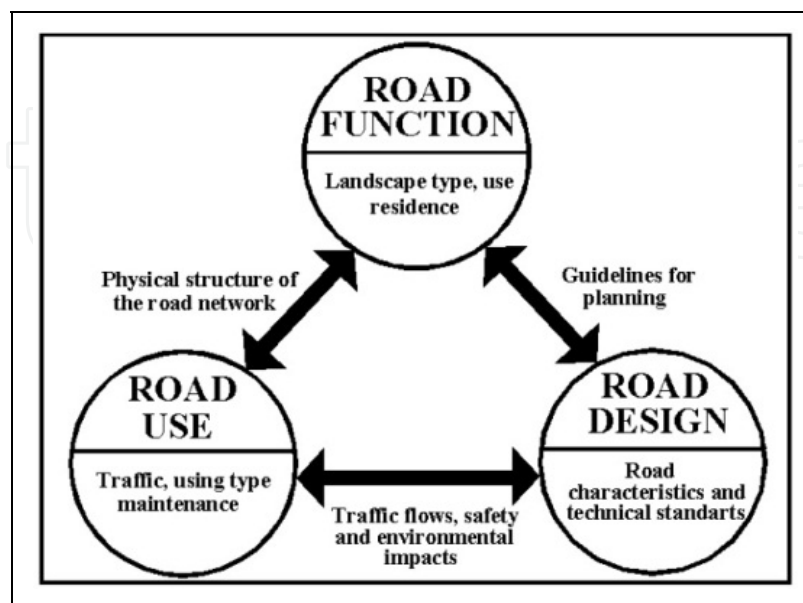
ROAD FUNCTION

Landscape type, use residence

Physical structure of the road network

Guidelines for planning

ROAD USE

Traffic, using type maintenance

ROAD DESIGN

Road characteristics and technical standarts

Traffic flows, safety and environmental impacts